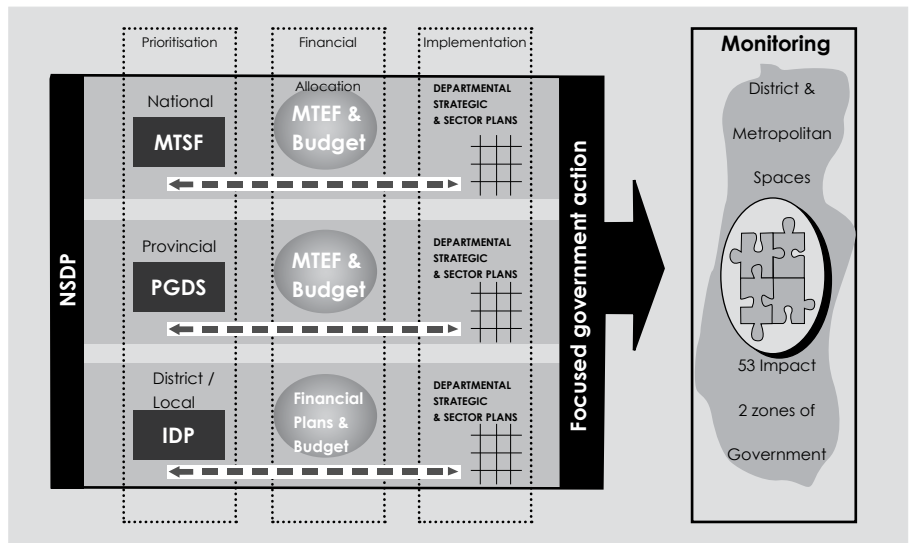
Prioritisation

Financial

Implementation

Monitoring

NSDP

National

MTSF

Allocation

MTEF & Budget

DEPARTMENTAL STRATEGIC & SECTOR PLANS

Provincial

PGDS

MTEF & Budget

DEPARTMENTAL STRATEGIC & SECTOR PLANS

District / Local

IDP

Financial Plans & Budget

DEPARTMENTAL STRATEGIC & SECTOR PLANS

Focused government action

District & Metropolitan Spaces

53 Impact 2 zones of Government